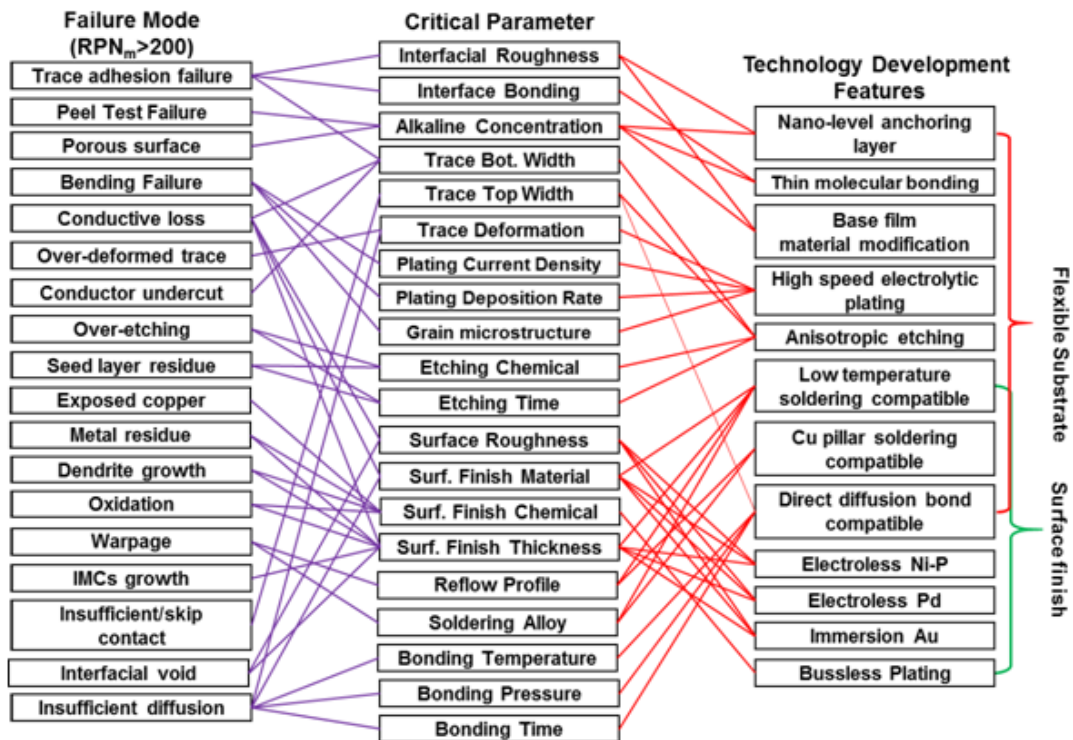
Failure Mode ($RPN_m$>200)

Trace adhesion failure
Peel Test Failure
Porous surface
Bending Failure
Conductive loss
Over-deformed trace
Conductor undercut
Over-etching
Seed layer residue
Exposed copper
Metal residue
Dendrite growth
Oxidation
Warpage
IMCs growth
Insufficient/skip contact
Interfacial void
Insufficient diffusion

Critical Parameter

Interfacial Roughness
Interface Bonding
Alkaline Concentration
Trace Bot. Width
Trace Top Width
Trace Deformation
Plating Current Density
Plating Deposition Rate
Grain microstructure
Etching Chemical
Etching Time
Surface Roughness
Surf. Finish Material
Surf. Finish Chemical
Surf. Finish Thickness
Reflow Profile
Soldering Alloy
Bonding Temperature
Bonding Pressure
Bonding Time

Technology Development Features

Nano-level anchoring layer
Thin molecular bonding
Base film material modification
High speed electrolytic plating
Anisotropic etching
Low temperature soldering compatible
Cu pillar soldering compatible
Direct diffusion bond compatible
Electroless Ni-P
Electroless Pd
Immersion Au
Bussless Plating

Flexible Substrate
Surface finish